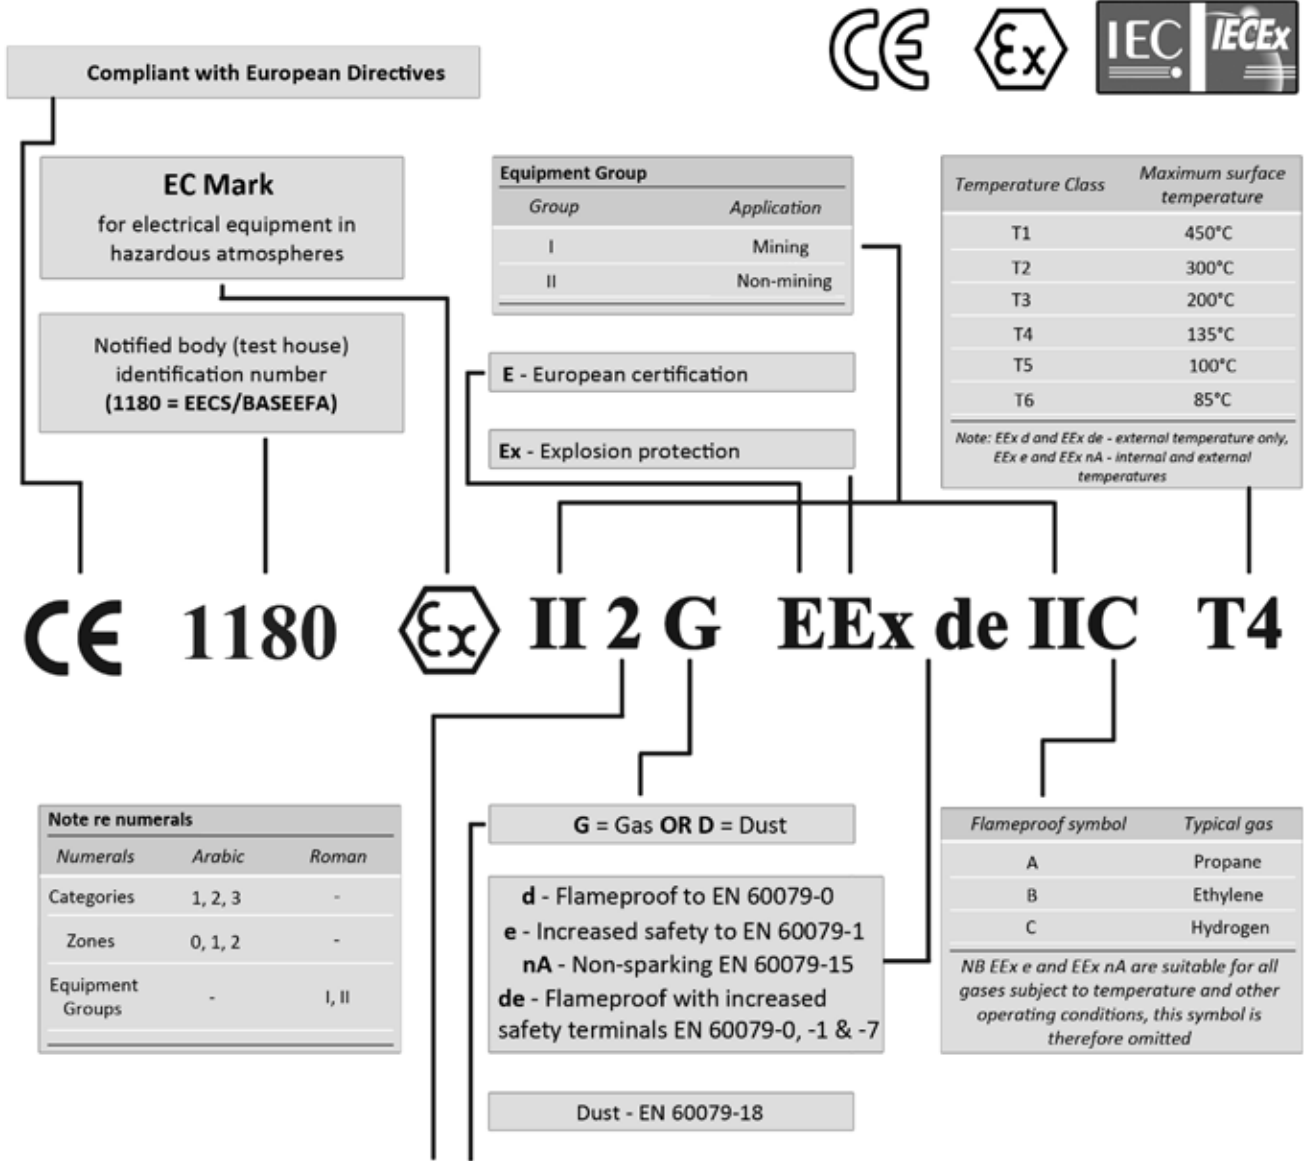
CE Ex IEC IECEx

Compliant with European Directives

**EC Mark**
for electrical equipment in hazardous atmospheres

Notified body (test house) identification number
**(1180 = EECS/BASEEFA)**

**Equipment Group**

| Group | Application |
|---|---|
| I | Mining |
| II | Non-mining |

**E** - European certification

**Ex** - Explosion protection

| Temperature Class | Maximum surface temperature |
|---|---|
| T1 | 450°C |
| T2 | 300°C |
| T3 | 200°C |
| T4 | 135°C |
| T5 | 100°C |
| T6 | 85°C |

Note: EEx d and EEx de - external temperature only, EEx e and EEx nA - internal and external temperatures

CE 1180 Ex II 2 G EEx de IIC T4

**Note re numerals**

| Numerals | Arabic | Roman |
|---|---|---|
| Categories | 1, 2, 3 | - |
| Zones | 0, 1, 2 | - |
| Equipment Groups | - | I, II |

**G** = Gas **OR D** = Dust

**d** - Flameproof to EN 60079-0
**e** - Increased safety to EN 60079-1
**nA** - Non-sparking EN 60079-15
**de** - Flameproof with increased safety terminals EN 60079-0, -1 & -7

Dust - EN 60079-18

| Flameproof symbol | Typical gas |
|---|---|
| A | Propane |
| B | Ethylene |
| C | Hydrogen |

NB EEx e and EEx nA are suitable for all gases subject to temperature and other operating conditions, this symbol is therefore omitted